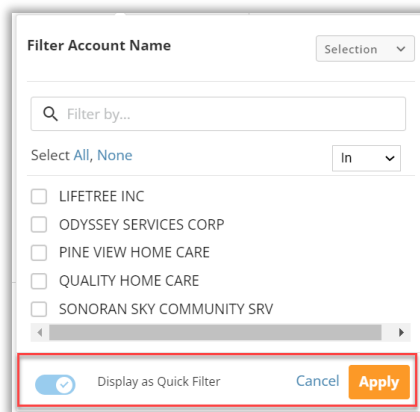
Filter Account Name

Selection

Filter by...

Select All, None

In

LIFETREE INC
ODYSSEY SERVICES CORP
PINE VIEW HOME CARE
QUALITY HOME CARE
SONORAN SKY COMMUNITY SRV

Display as Quick Filter

Cancel

Apply